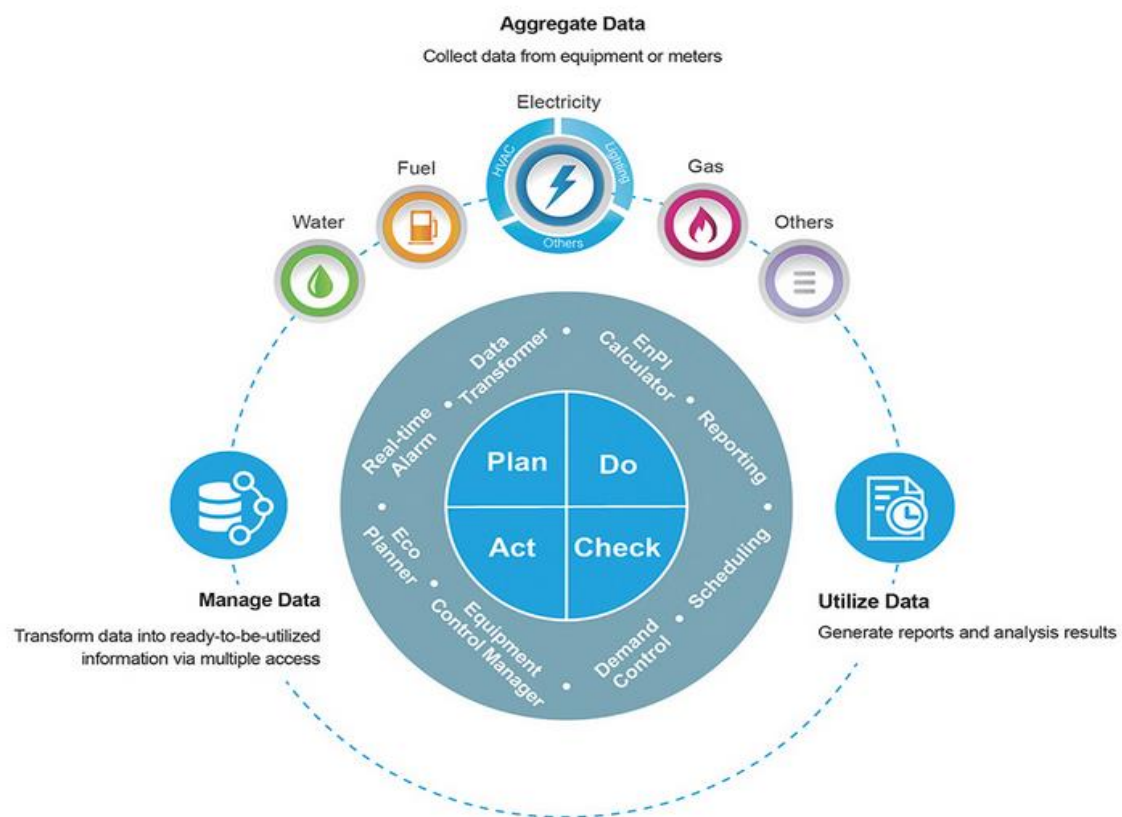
Aggregate Data

Collect data from equipment or meters

Electricity

HVAC

Lighting

Others

Fuel

Water

Gas

Others

Data Transformer

EnPI Calculator

Reporting

Real-time Alarm

Plan

Do

Act

Check

Eco Planner

Scheduling

Equipment Control Manager

Demand Control

Manage Data

Transform data into ready-to-be-utilized information via multiple access

Utilize Data

Generate reports and analysis results